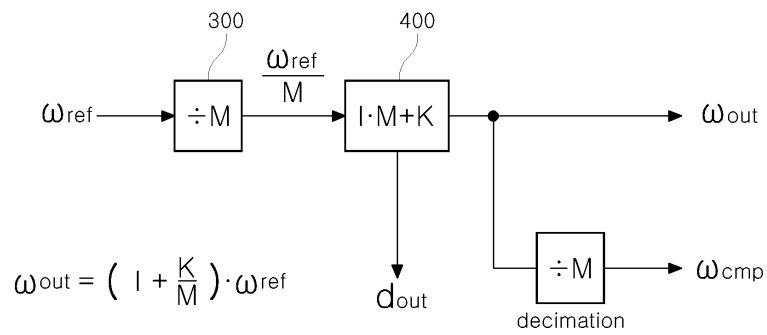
300

400

$\omega_{ref}$

$\div M$

$\frac{\omega_{ref}}{M}$

$I \cdot M + K$

$\omega_{out}$

$d_{out}$

$\div M$

$\omega_{cmp}$

decimation

$\omega_{out} = \left( I + \frac{K}{M} \right) \cdot \omega_{ref}$